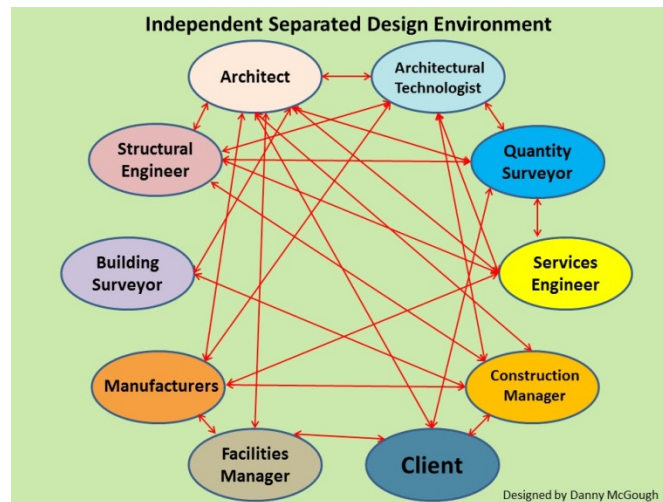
Independent Separated Design Environment

Architect

Architectural Technologist

Structural Engineer

Quantity Surveyor

Building Surveyor

Services Engineer

Manufacturers

Construction Manager

Facilities Manager

Client

Designed by Danny McGough